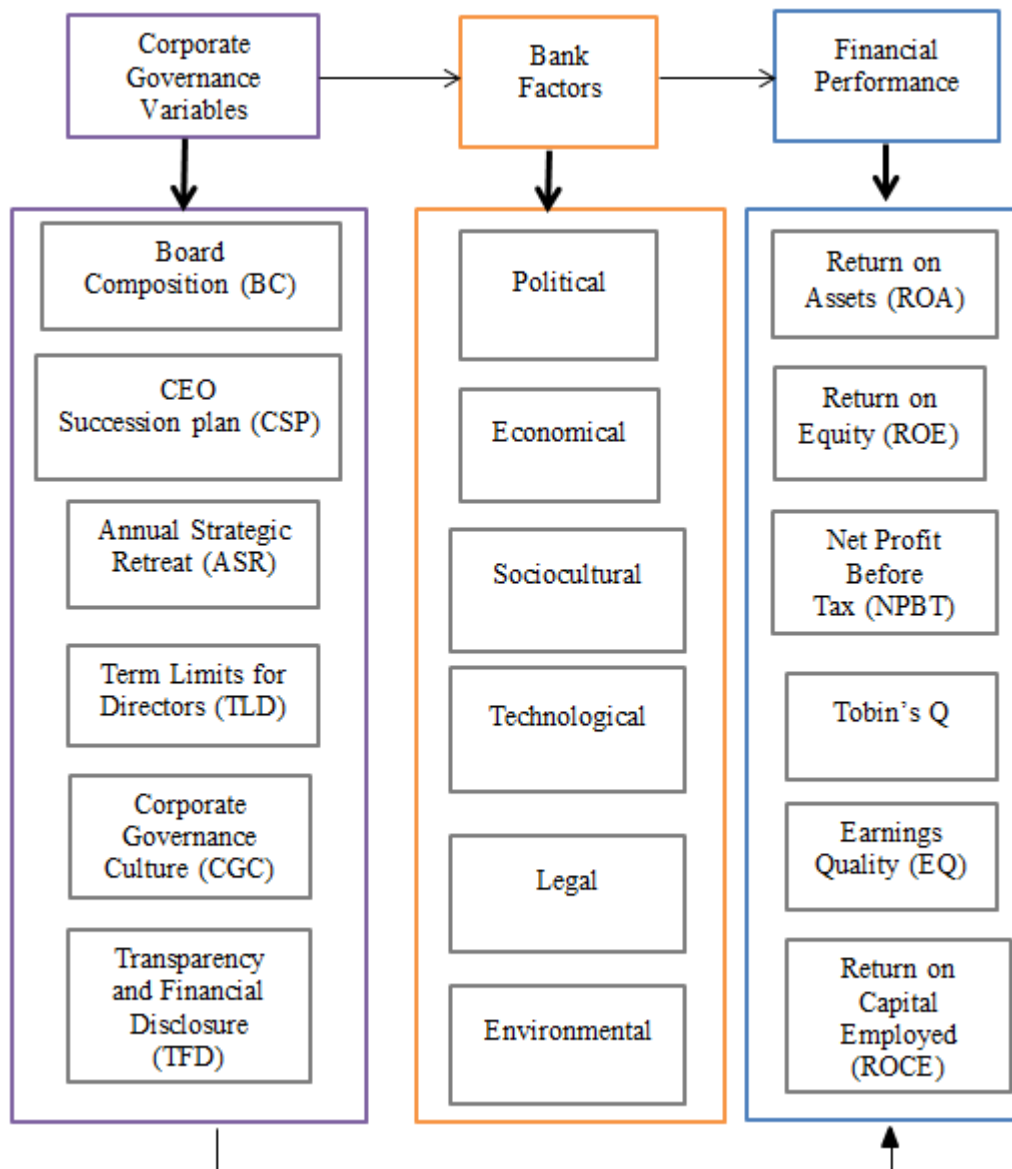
Corporate Governance Variables

Bank Factors

Financial Performance

Board Composition (BC)

CEO Succession plan (CSP)

Annual Strategic Retreat (ASR)

Term Limits for Directors (TLD)

Corporate Governance Culture (CGC)

Transparency and Financial Disclosure (TFD)

Political

Economical

Sociocultural

Technological

Legal

Environmental

Return on Assets (ROA)

Return on Equity (ROE)

Net Profit Before Tax (NPBT)

Tobin's Q

Earnings Quality (EQ)

Return on Capital Employed (ROCE)